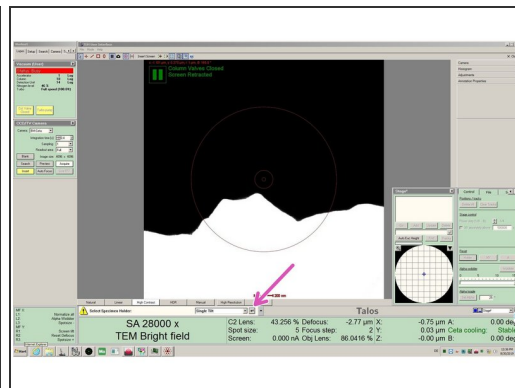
Column Valves Closed
Screen Retracted

Select Specimen Holder:
Single Tilt

Talos

SA 28000 x
TEM Bright field

C2 Lens: 43.256 %
Spot size: 5
Screen: 0.000 nA
Defocus: -2.77 µm
Focus step: 2
Obj Lens: 86.0416 %
X: -0.75 µm
Y: 0.03 µm
Z: -0.00 µm
A: 0.00 de
Ceta cooling: Stabl
B: 0.00 de

Vacuum (Ultra)
CCD/TV Camera
Camera
Stage2
Control
Flap
Auto Eucentric
Auto Focus
Start
Search
Preview
Acquire

Manual
Lowe
High Contrast
HDR
Manual
High Resolution

200 nm

Start